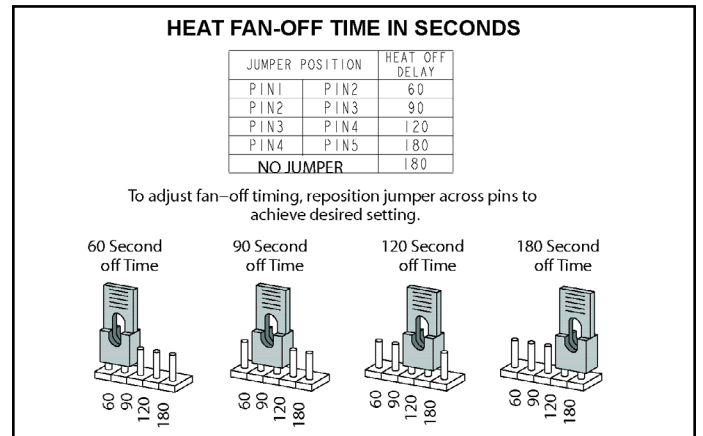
HEAT FAN-OFF TIME IN SECONDS

| JUMPER POSITION | | HEAT OFF DELAY |
|---|---|---|
| PIN1 | PIN2 | 60 |
| PIN2 | PIN3 | 90 |
| PIN3 | PIN4 | 120 |
| PIN4 | PIN5 | 180 |
| NO JUMPER | | 180 |

To adjust fan–off timing, reposition jumper across pins to achieve desired setting.

60 Second off Time

60 90 120 180

90 Second off Time

60 90 120 180

120 Second off Time

60 90 120 180

180 Second off Time

60 90 120 180